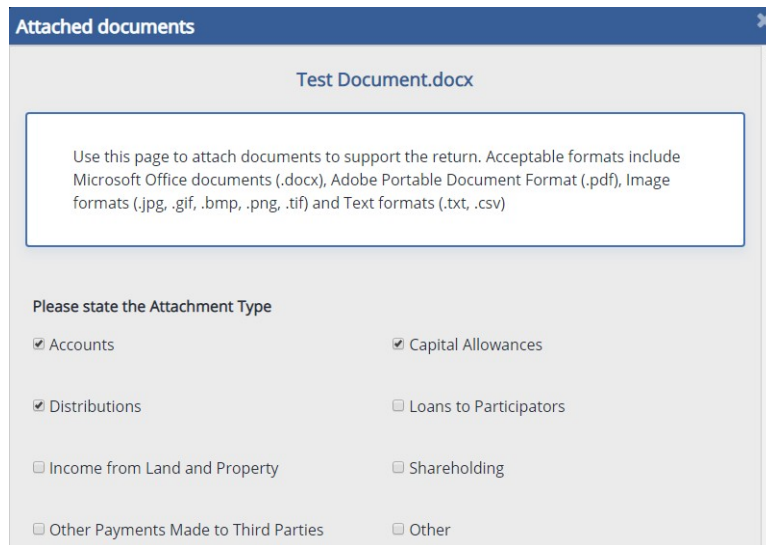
Attached documents

×

Test Document.docx

Use this page to attach documents to support the return. Acceptable formats include Microsoft Office documents (.docx), Adobe Portable Document Format (.pdf), Image formats (.jpg, .gif, .bmp, .png, .tif) and Text formats (.txt, .csv)

Please state the Attachment Type

☑ Accounts

☑ Capital Allowances

☑ Distributions

☐ Loans to Participators

☐ Income from Land and Property

☐ Shareholding

☐ Other Payments Made to Third Parties

☐ Other